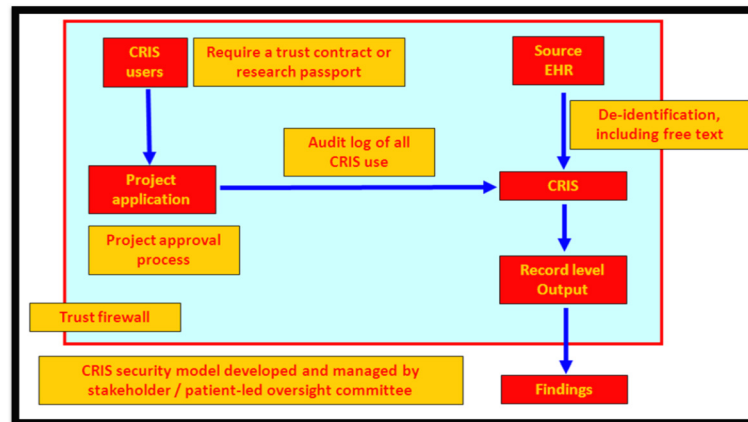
CRIS users

Require a trust contract or research passport

Source EHR

De-identification, including free text

Audit log of all CRIS use

Project application

CRIS

Project approval process

Record level Output

Trust firewall

CRIS security model developed and managed by stakeholder / patient-led oversight committee

Findings